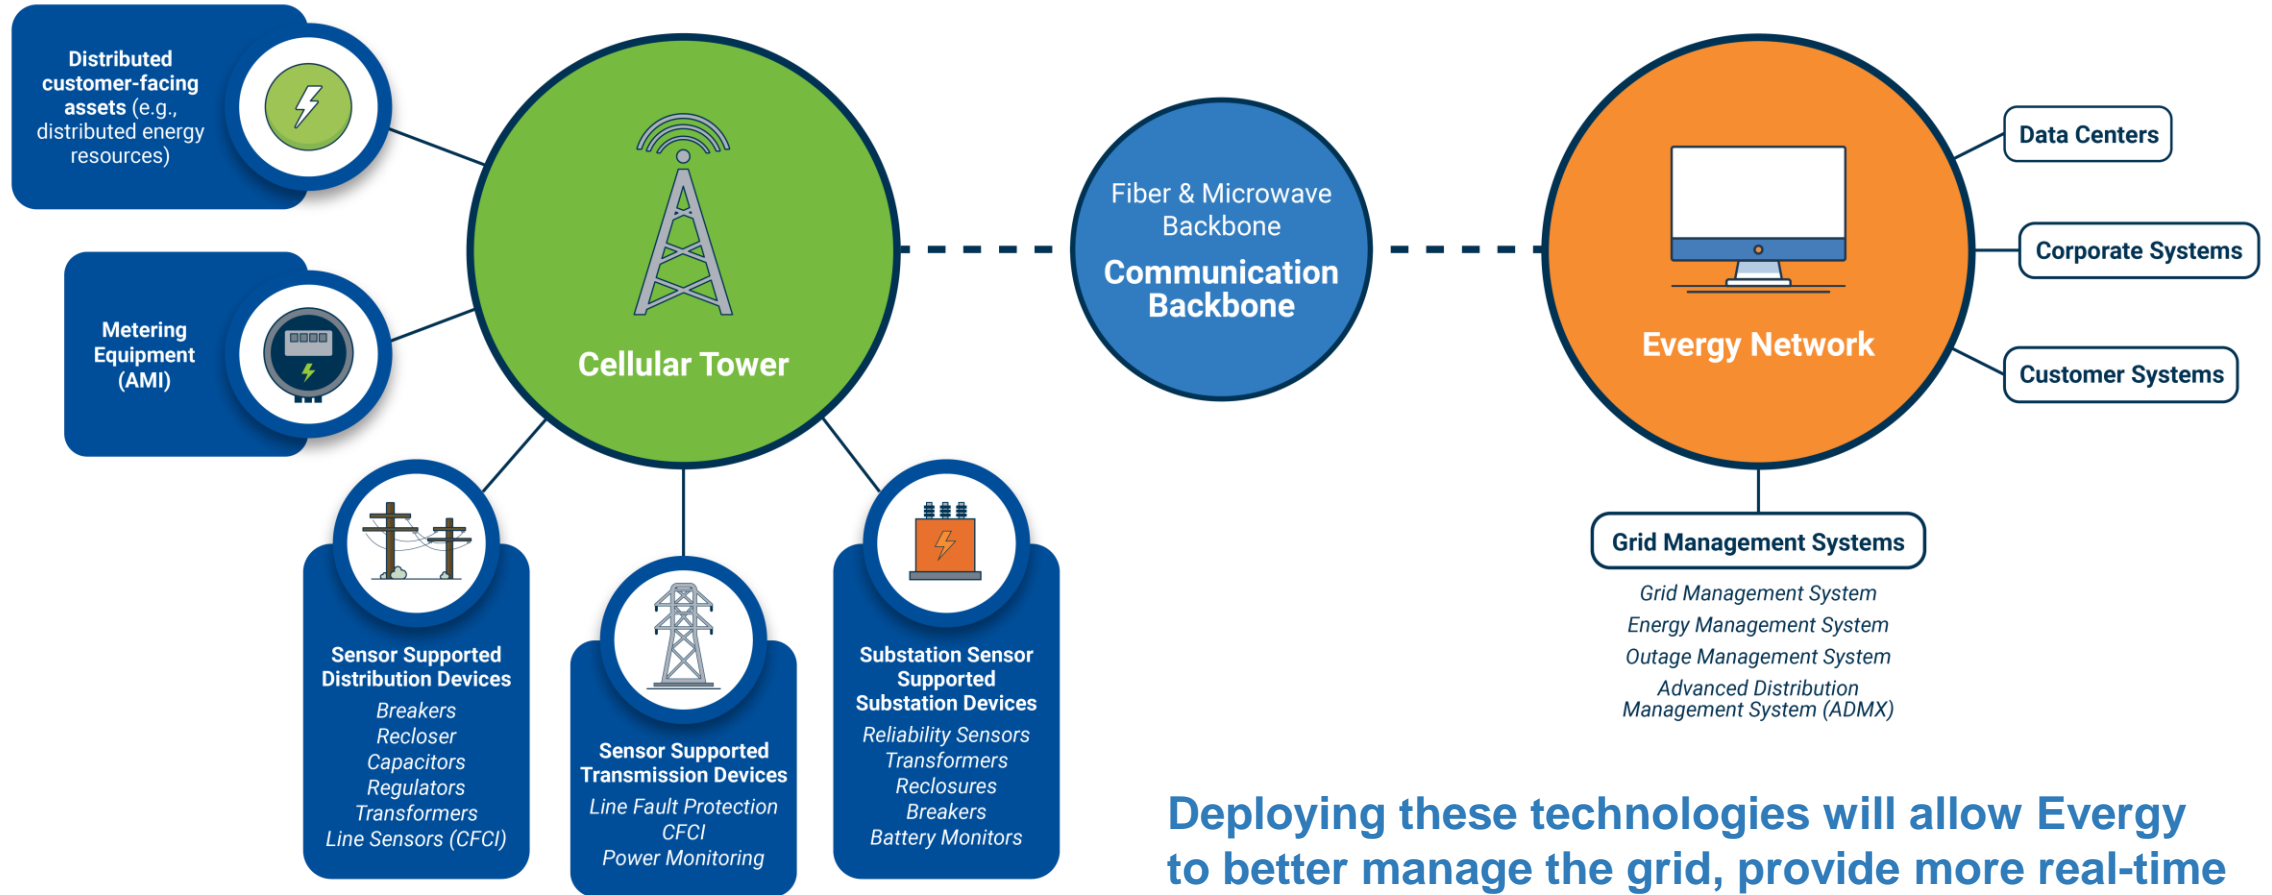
Distributed customer-facing assets (e.g., distributed energy resources)

Metering Equipment (AMI)

Cellular Tower

Fiber & Microwave Backbone

Communication Backbone

Evergy Network

Data Centers

Corporate Systems

Customer Systems

Sensor Supported Distribution Devices
Breakers
Recloser
Capacitors
Regulators
Transformers
Line Sensors (CFCI)

Sensor Supported Transmission Devices
Line Fault Protection
CFCI
Power Monitoring

Substation Sensor Supported Substation Devices
Reliability Sensors
Transformers
Reclosures
Breakers
Battery Monitors

Grid Management Systems
Grid Management System
Energy Management System
Outage Management System
Advanced Distribution Management System (ADMX)

Deploying these technologies will allow Evergy to better manage the grid, provide more real-time